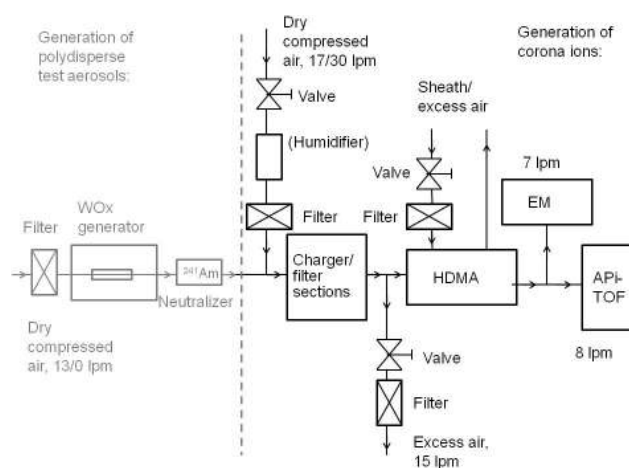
Generation of polydisperse test aerosols:

Dry compressed air, 17/30 lpm

Generation of corona ions:

Valve

Sheath/ excess air

(Humidifier)

7 lpm

Valve

EM

Filter

Filter

WOx generator

Filter

Charger/ filter sections

HDMA

API-TOF

$^{241}Am$

Neutralizer

Dry compressed air, 13/0 lpm

Valve

8 lpm

Filter

Excess air, 15 lpm